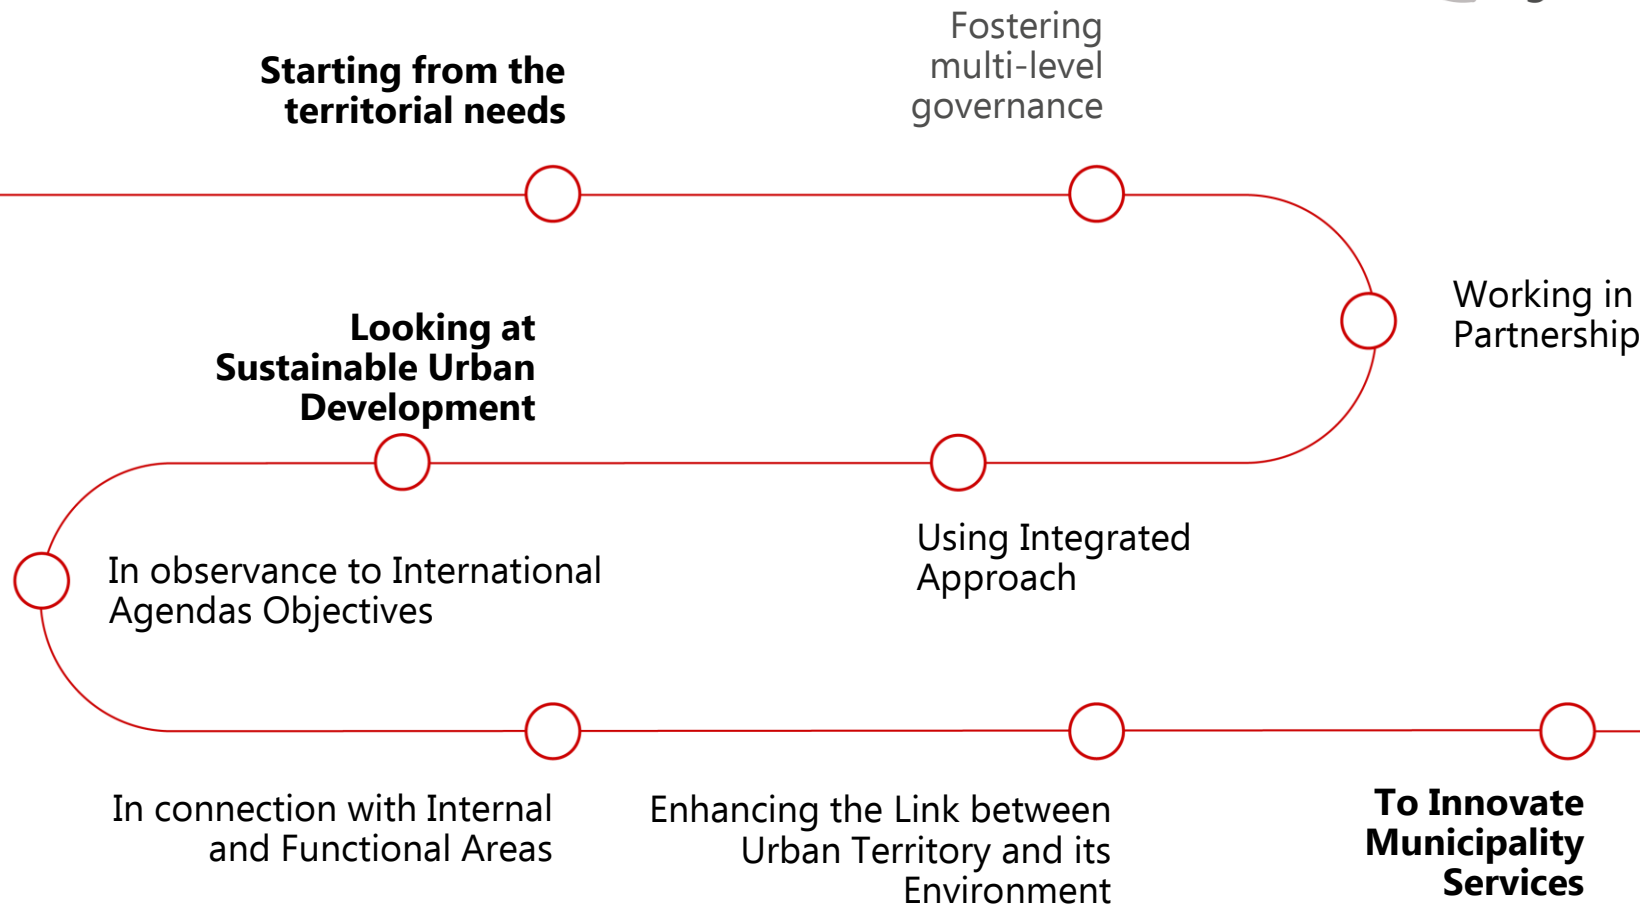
Starting from the territorial needs

Fostering multi-level governance

Working in Partnership

Looking at Sustainable Urban Development

Using Integrated Approach

In observance to International Agendas Objectives

In connection with Internal and Functional Areas

Enhancing the Link between Urban Territory and its Environment

To Innovate Municipality Services